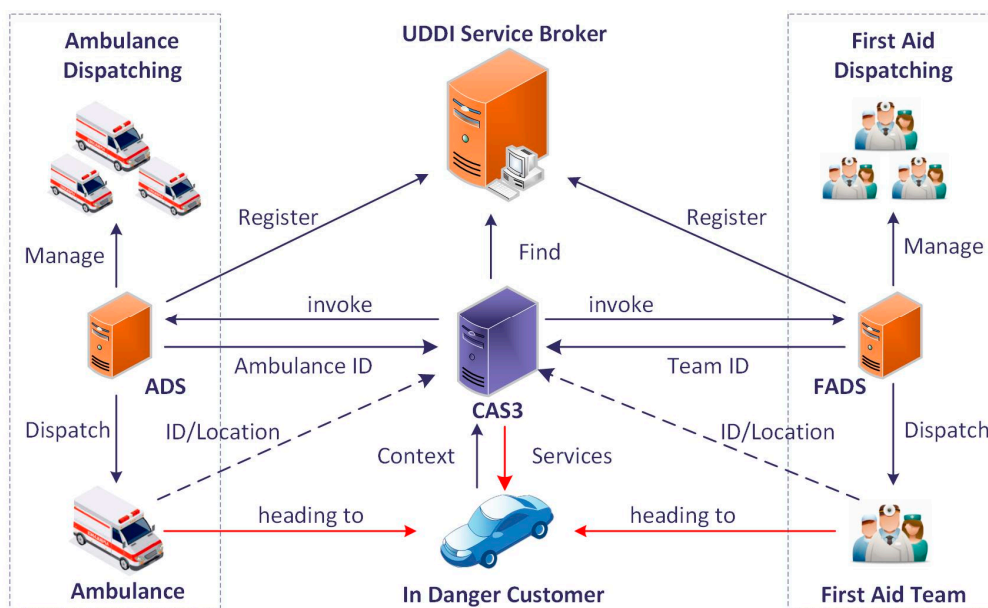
Ambulance Dispatching

UDDI Service Broker

First Aid Dispatching

Register

Register

Manage

Find

Manage

invoke

invoke

ADS

Ambulance ID

CAS3

Team ID

FADS

Dispatch

ID/Location

ID/Location

Dispatch

Context

Services

heading to

heading to

Ambulance

In Danger Customer

First Aid Team